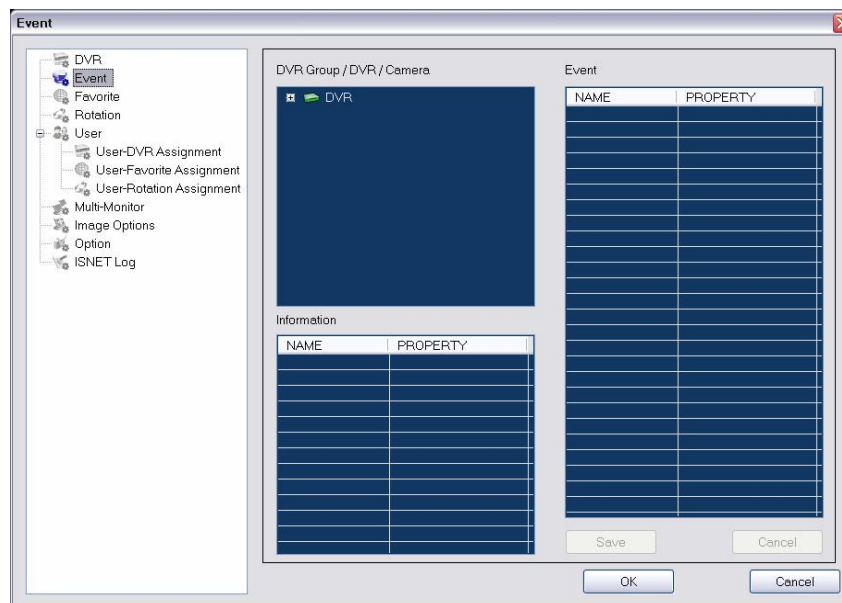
Event

DVR
Event
Favorite
Rotation
User
User-DVR Assignment
User-Favorite Assignment
User-Rotation Assignment
Multi-Monitor
Image Options
Option
ISNET Log

DVR Group / DVR / Camera

DVR

Information

| NAME | PROPERTY |
|---|---|

Event

| NAME | PROPERTY |
|---|---|

Save
Cancel

OK
Cancel